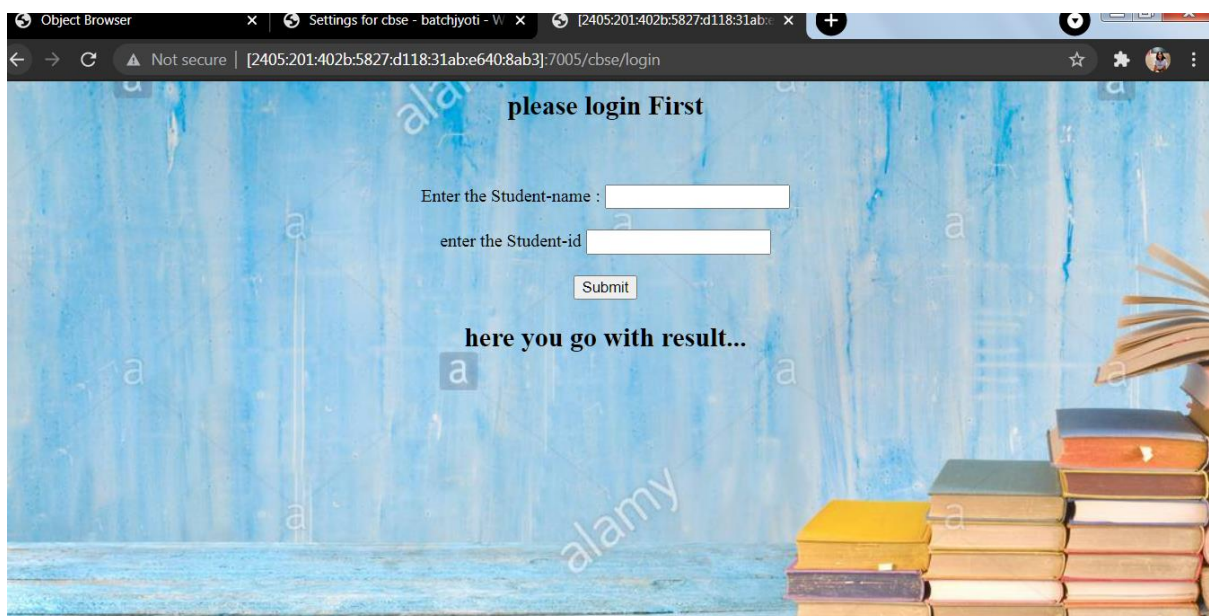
Object Browser ×
Settings for cbse - batchjyoti - W ×
[2405:201:402b:5827:d118:31ab ×
Not secure | [2405:201:402b:5827:d118:31ab:e640:8ab3]:7005/cbse/login

please login First

Enter the Student-name :

enter the Student-id

Submit

here you go with result...

alamy